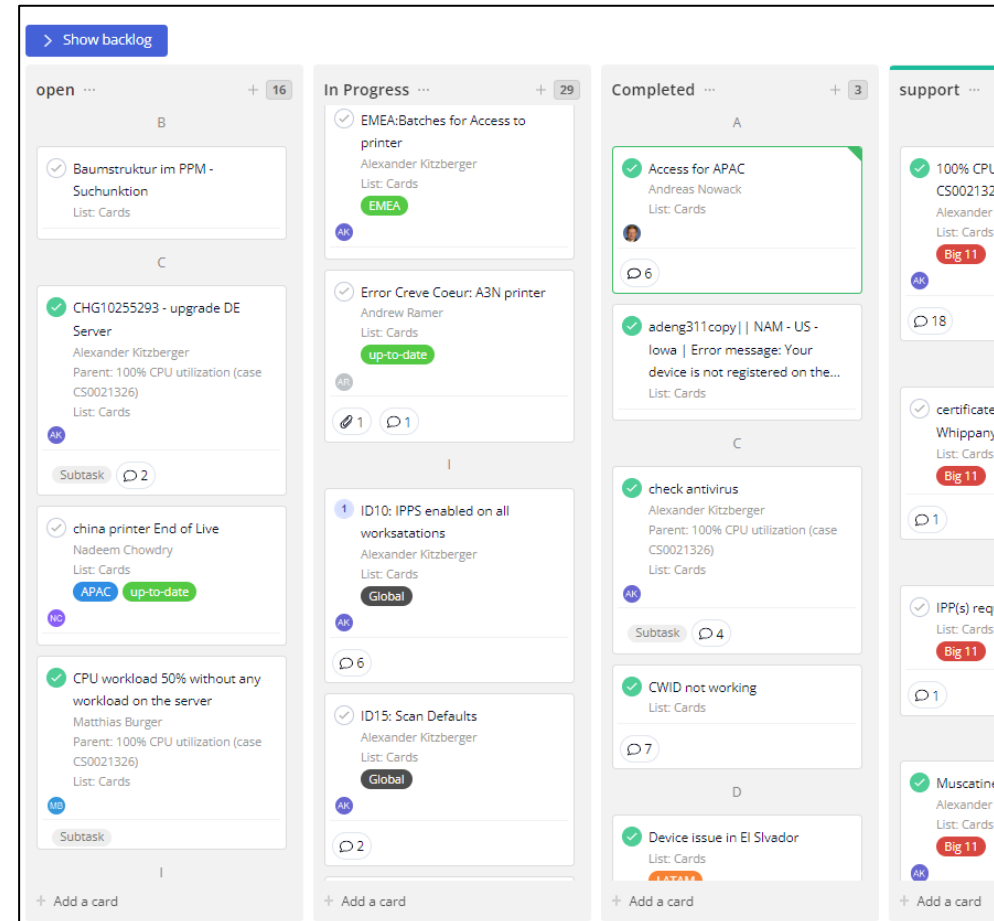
> Show backlog

open ··· + 16

B

Baumstruktur im PPM - Suchunktion
List: Cards

C

CHG10255293 - upgrade DE Server
Alexander Kitzberger
Parent: 100% CPU utilization (case CS0021326)
List: Cards
AK
Subtask 2

china printer End of Live
Nadeem Chowdry
List: Cards
APAC up-to-date
NC

CPU workload 50% without any workload on the server
Matthias Burger
Parent: 100% CPU utilization (case CS0021326)
List: Cards
MB
Subtask

I

+ Add a card

In Progress ··· + 29

EMEA:Batches for Access to printer
Alexander Kitzberger
List: Cards
EMEA
AK

Error Creve Coeur: A3N printer
Andrew Ramer
List: Cards
up-to-date
AR
1 1

I

1 ID10: IPPS enabled on all worksatations
Alexander Kitzberger
List: Cards
Global
AK
6

ID15: Scan Defaults
Alexander Kitzberger
List: Cards
Global
AK
2

+ Add a card

Completed ··· + 3

A

Access for APAC
Andreas Nowack
List: Cards
6

adeng311copy|| NAM - US - Iowa | Error message: Your device is not registered on the...
List: Cards

C

check antivirus
Alexander Kitzberger
Parent: 100% CPU utilization (case CS0021326)
List: Cards
AK
Subtask 4

CWID not working
List: Cards
7

D

Device issue in El Slvador
List: Cards
LATAM

+ Add a card

support ···

100% CPU
CS002132
Alexander
List: Cards
Big 11
AK
18

certificate
Whippany
List: Cards
Big 11
1

IPP(s) req
List: Cards
Big 11
1

Muscatine
Alexander
List: Cards
Big 11
AK

+ Add a card